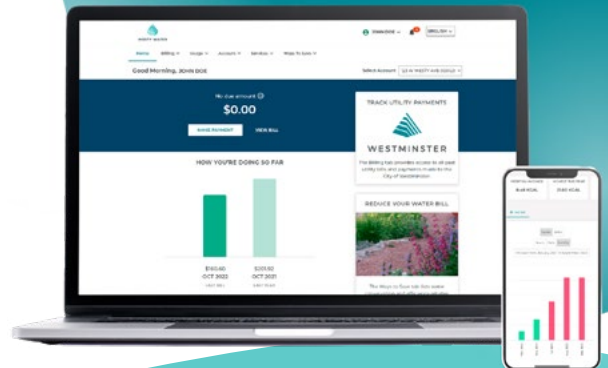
Home Billing Usage Account Services Ways to Save

JDMAJOE ENGLISH

Good Morning, JOHN DOE

Select Account

No due amount

$0.00

MAKE PAYMENT VIEW BILL

HOW YOU'RE DOING SO FAR

$160.40 OCT 2022

$201.92 OCT 2021

TRACK UTILITY PAYMENTS

WESTMINSTER

REDUCE YOUR WATER BILL